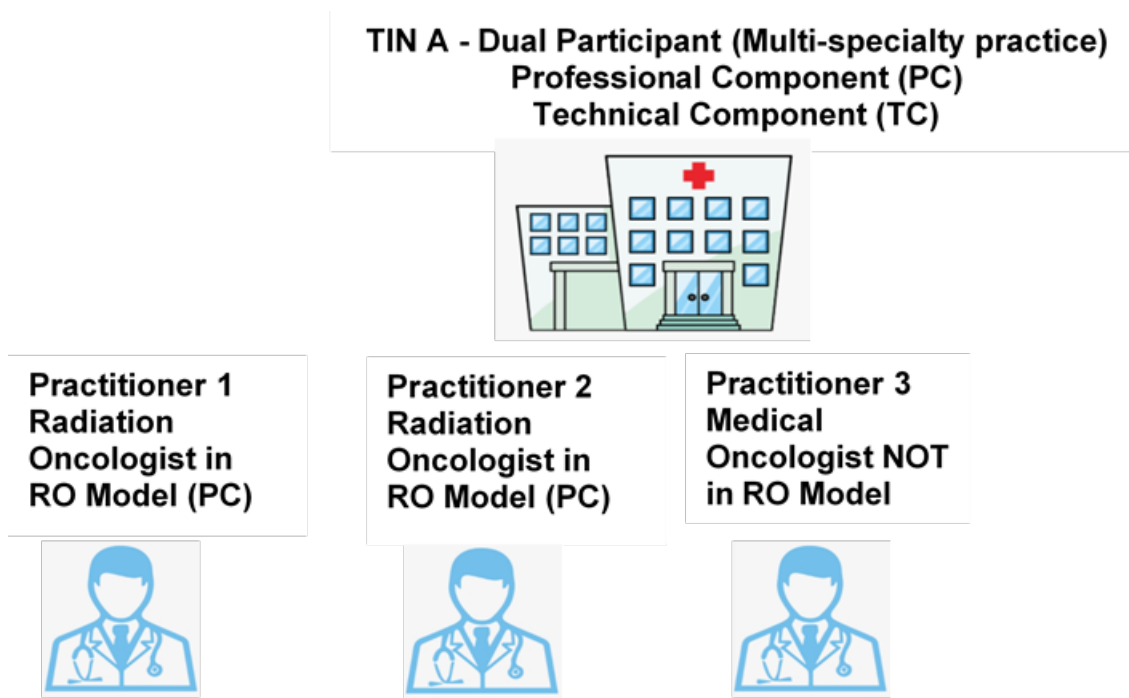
TIN A - Dual Participant (Multi-specialty practice)
Professional Component (PC)
Technical Component (TC)

Practitioner 1
Radiation Oncologist in RO Model (PC)

Practitioner 2
Radiation Oncologist in RO Model (PC)

Practitioner 3
Medical Oncologist NOT in RO Model